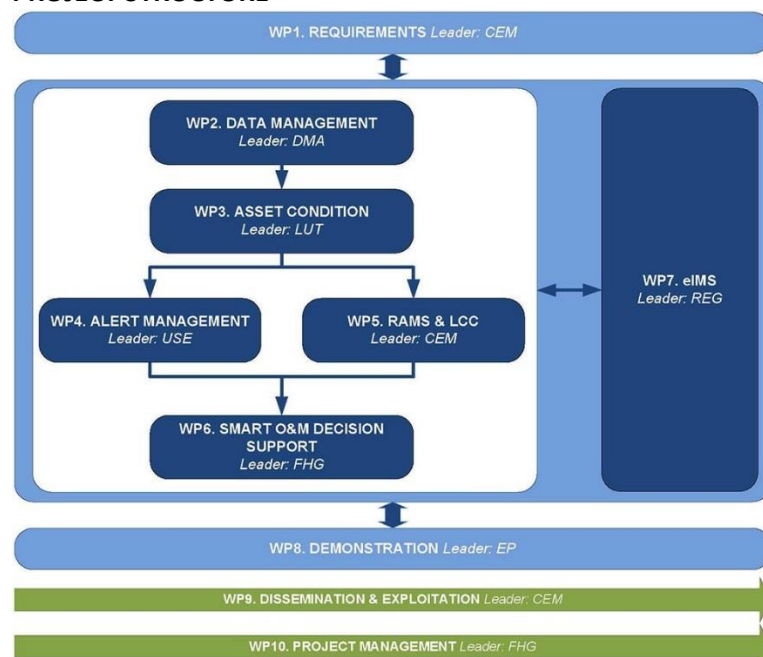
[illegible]

WP1. REQUIREMENTS Leader: CEM

WP2. DATA MANAGEMENT Leader: DMA

WP3. ASSET CONDITION Leader: LUT

WP4. ALERT MANAGEMENT Leader: USE

WP5. RAMS & LCC Leader: CEM

WP6. SMART O&M DECISION SUPPORT Leader: FHG

WP7. eIMS Leader: REG

WP8. DEMONSTRATION Leader: EP

WP9. DISSEMINATION & EXPLOITATION Leader: CEM

WP10. PROJECT MANAGEMENT Leader: FHG